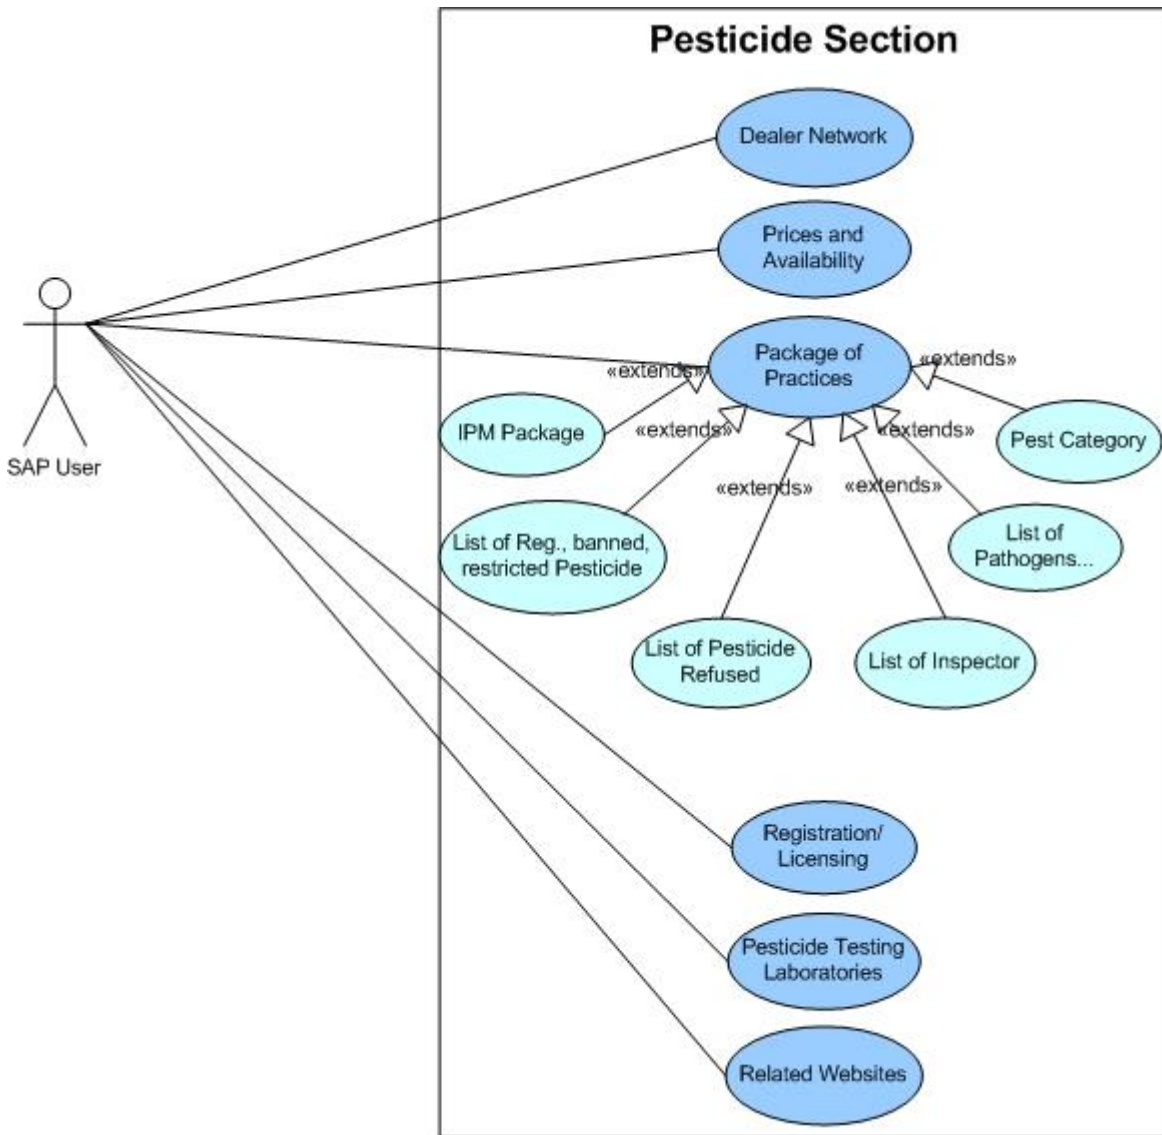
Pesticide Section

SAP User

Dealer Network

Prices and Availability

Package of Practices

«extends»

«extends»

«extends»

«extends»

«extends»

«extends»

IPM Package

Pest Category

List of Reg., banned, restricted Pesticide

List of Pathogens...

List of Pesticide Refused

List of Inspector

Registration/ Licensing

Pesticide Testing Laboratories

Related Websites